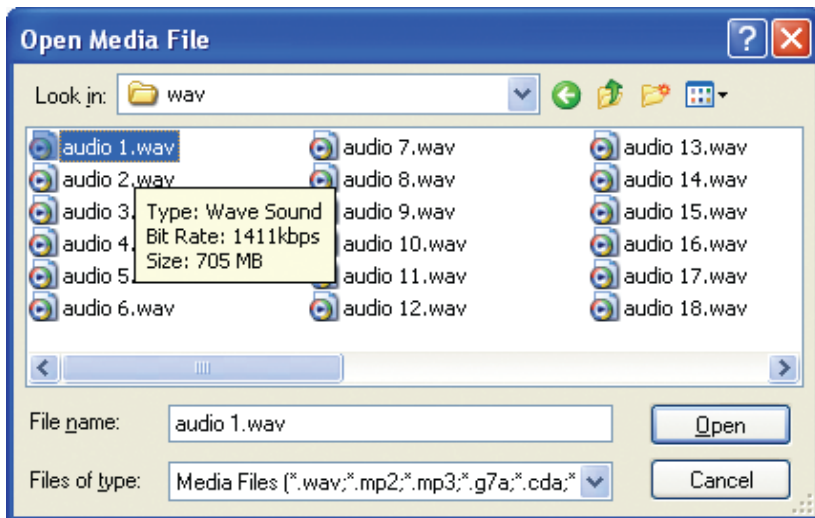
Open Media File

Look in: wav

audio 1.wav
audio 2.wav
audio 3.
audio 4.
audio 5.
audio 6.wav

Type: Wave Sound
Bit Rate: 1411kbps
Size: 705 MB

audio 7.wav
audio 8.wav
audio 9.wav
audio 10.wav
audio 11.wav
audio 12.wav

audio 13.wav
audio 14.wav
audio 15.wav
audio 16.wav
audio 17.wav
audio 18.wav

File name: audio 1.wav
Open

Files of type: Media Files (*.wav;*.mp2;*.mp3;*.g7a;*.cda;*
Cancel